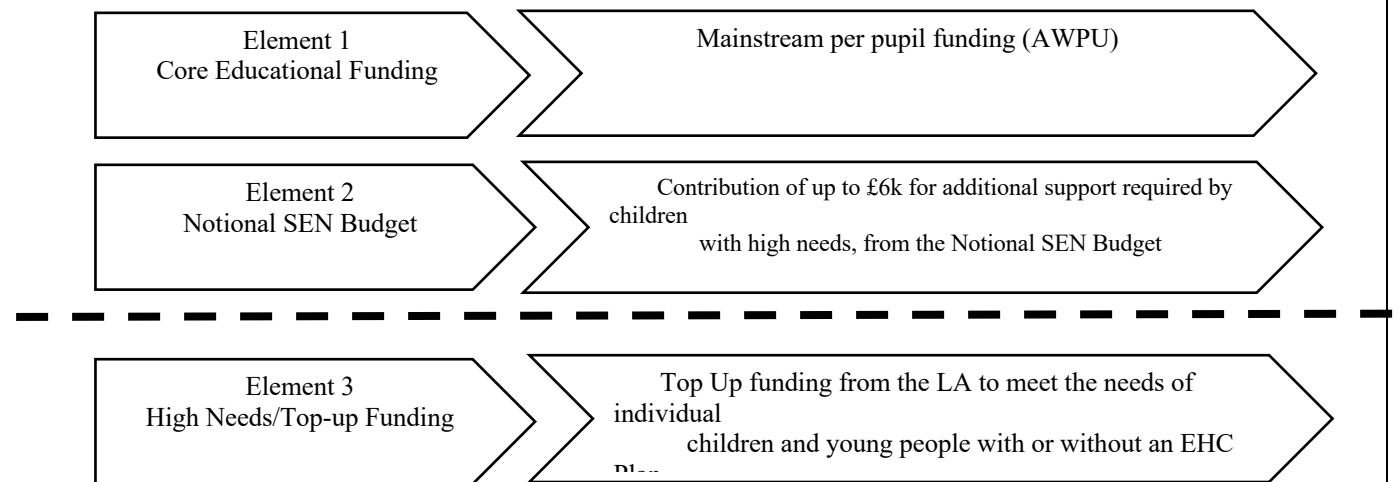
Element 1
Core Educational Funding

Mainstream per pupil funding (AWPU)

Element 2
Notional SEN Budget

Contribution of up to £6k for additional support required by children with high needs, from the Notional SEN Budget

Element 3
High Needs/Top-up Funding

Top Up funding from the LA to meet the needs of individual children and young people with or without an EHC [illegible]